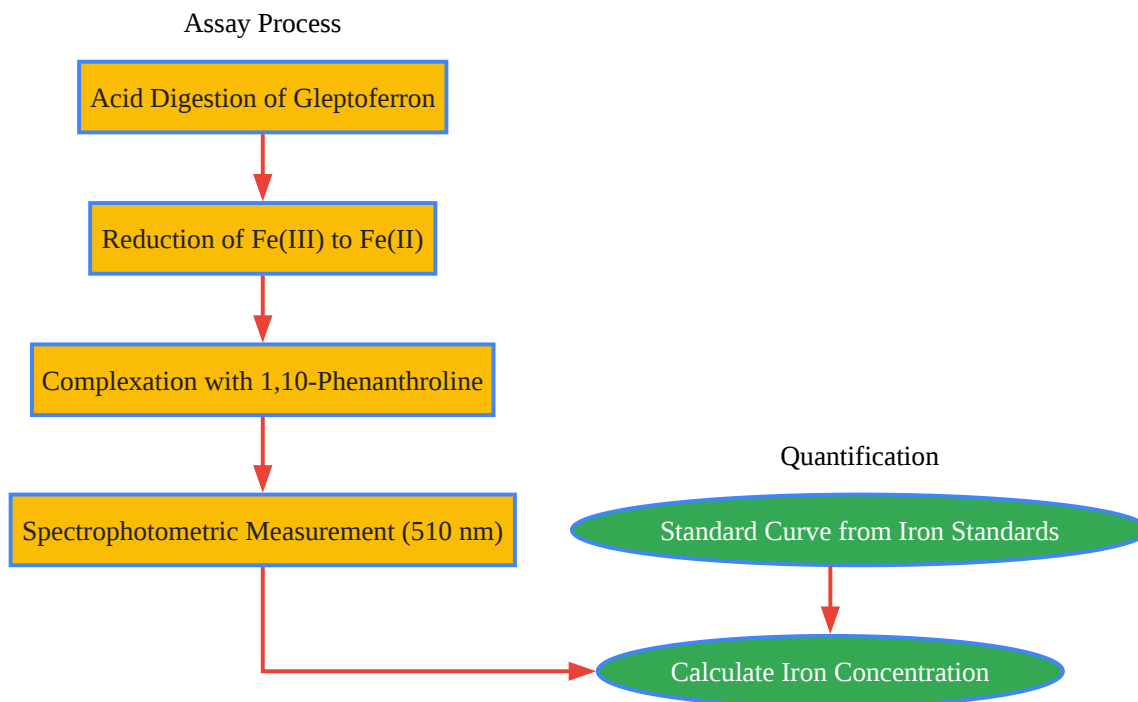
Assay Process

Acid Digestion of Gleptoferron

Reduction of Fe(III) to Fe(II)

Complexation with 1,10-Phenanthroline

Spectrophotometric Measurement (510 nm)

Quantification

Standard Curve from Iron Standards

Calculate Iron Concentration